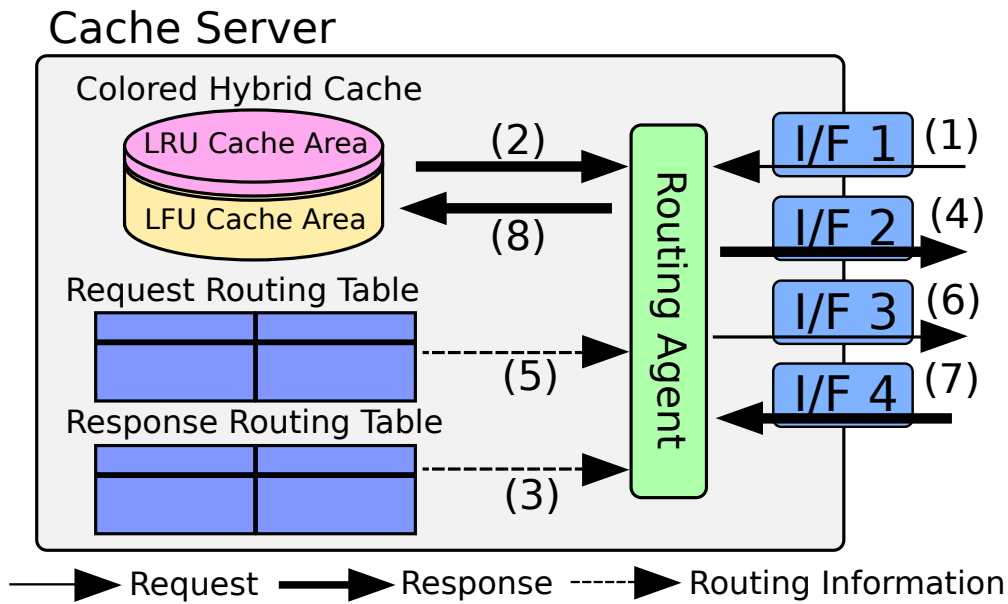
Cache Server

Colored Hybrid Cache

LRU Cache Area

LFU Cache Area

(2)

(8)

Routing Agent

I/F 1 (1)

I/F 2 (4)

I/F 3 (6)

I/F 4 (7)

Request Routing Table

(5)

Response Routing Table

(3)

Request Response Routing Information